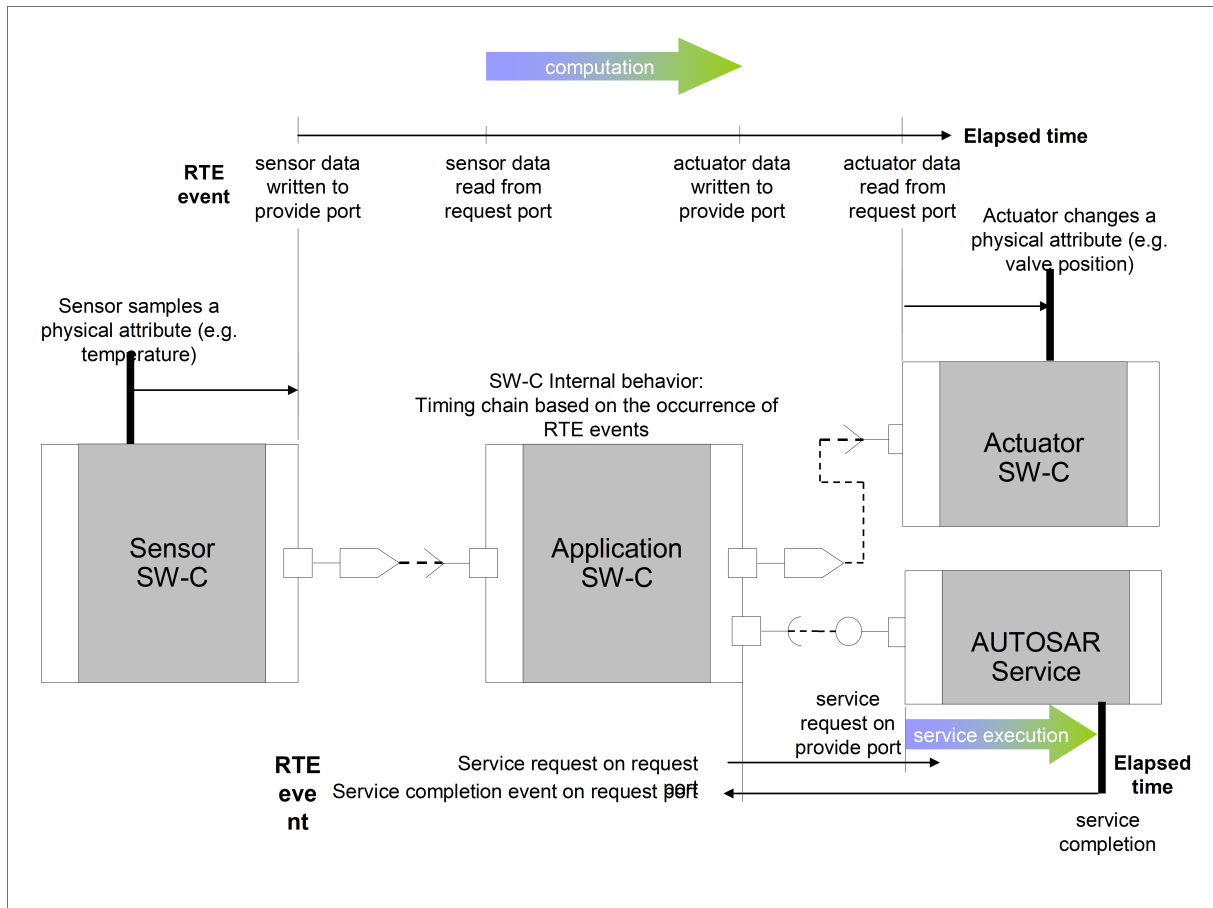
computation

Elapsed time

RTE event

sensor data written to provide port

sensor data read from request port

actuator data written to provide port

actuator data read from request port

Actuator changes a physical attribute (e.g. valve position)

Sensor samples a physical attribute (e.g. temperature)

SW-C Internal behavior: Timing chain based on the occurrence of RTE events

Actuator SW-C

Sensor SW-C

Application SW-C

AUTOSAR Service

service request on provide port

service execution

RTE event

Service request on request port

Service completion event on request port

Elapsed time

service completion